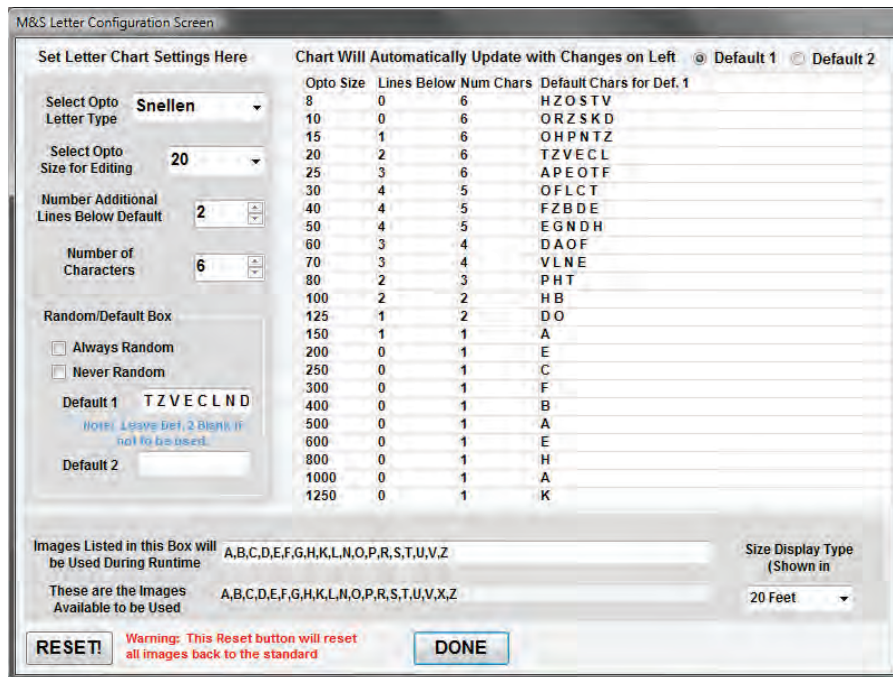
M&S Letter Configuration Screen

Set Letter Chart Settings Here

Select Opto Letter Type
Snellen

Select Opto Size for Editing
20

Number Additional Lines Below Default
2

Number of Characters
6

Random/Default Box

Always Random

Never Random

Default 1 TZVECLND

Note: Leave Def. 2 Blank if not to be used.

Default 2

Chart Will Automatically Update with Changes on Left
Default 1
Default 2

| Opto Size | Lines Below | Num Chars | Default Chars for Def. 1 |
|---|---|---|---|
| 8 | 0 | 6 | H Z O S T V |
| 10 | 0 | 6 | O R Z S K D |
| 15 | 1 | 6 | O H P N T Z |
| 20 | 2 | 6 | T Z V E C L |
| 25 | 3 | 6 | A P E O T F |
| 30 | 4 | 5 | O F L C T |
| 40 | 4 | 5 | F Z B D E |
| 50 | 4 | 5 | E G N D H |
| 60 | 3 | 4 | D A O F |
| 70 | 3 | 4 | V L N E |
| 80 | 2 | 3 | P H T |
| 100 | 2 | 2 | H B |
| 125 | 1 | 2 | D O |
| 150 | 1 | 1 | A |
| 200 | 0 | 1 | E |
| 250 | 0 | 1 | C |
| 300 | 0 | 1 | F |
| 400 | 0 | 1 | B |
| 500 | 0 | 1 | A |
| 600 | 0 | 1 | E |
| 800 | 0 | 1 | H |
| 1000 | 0 | 1 | A |
| 1250 | 0 | 1 | K |

Images Listed in this Box will be Used During Runtime
A,B,C,D,E,F,G,H,K,L,N,O,P,R,S,T,U,V,Z

These are the Images Available to be Used
A,B,C,D,E,F,G,H,K,L,N,O,P,R,S,T,U,V,X,Z

Size Display Type (Shown in
20 Feet

RESET!
Warning: This Reset button will reset all images back to the standard

DONE